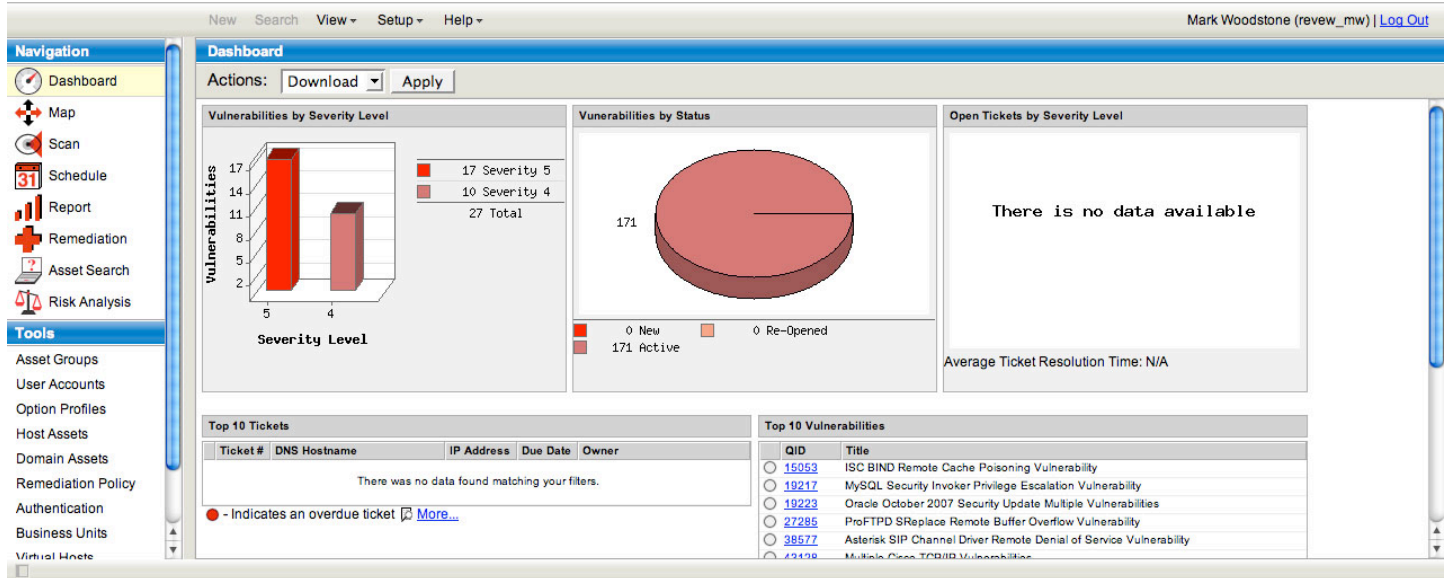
New Search View Setup Help

Mark Woodstone (revew_mw) | Log Out

Navigation

Dashboard
Map
Scan
31 Schedule
Report
Remediation
Asset Search
Risk Analysis

Tools

Asset Groups
User Accounts
Option Profiles
Host Assets
Domain Assets
Remediation Policy
Authentication
Business Units
Virtual Hosts

Dashboard

Actions: Download Apply

Vulnerabilities by Severity Level

Vulnerabilities
17
14
11
8
5
2
5 4
Severity Level

| | |
|---|---|
| | 17 Severity 5 |
| | 10 Severity 4 |
| | 27 Total |

Vulnerabilities by Status

171

0 New 0 Re-Opened
171 Active

Open Tickets by Severity Level

There is no data available

Average Ticket Resolution Time: N/A

Top 10 Tickets

| Ticket # | DNS Hostname | IP Address | Due Date | Owner |
|---|---|---|---|---|

There was no data found matching your filters.

- Indicates an overdue ticket More...

Top 10 Vulnerabilities

| QID | Title |
|---|---|
| 15053 | ISC BIND Remote Cache Poisoning Vulnerability |
| 19217 | MySQL Security Invoker Privilege Escalation Vulnerability |
| 19223 | Oracle October 2007 Security Update Multiple Vulnerabilities |
| 27285 | ProFTPD SReplace Remote Buffer Overflow Vulnerability |
| 38577 | Asterisk SIP Channel Driver Remote Denial of Service Vulnerability |
| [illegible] | Multiple Cisco TCP/IP Vulnerabilities |